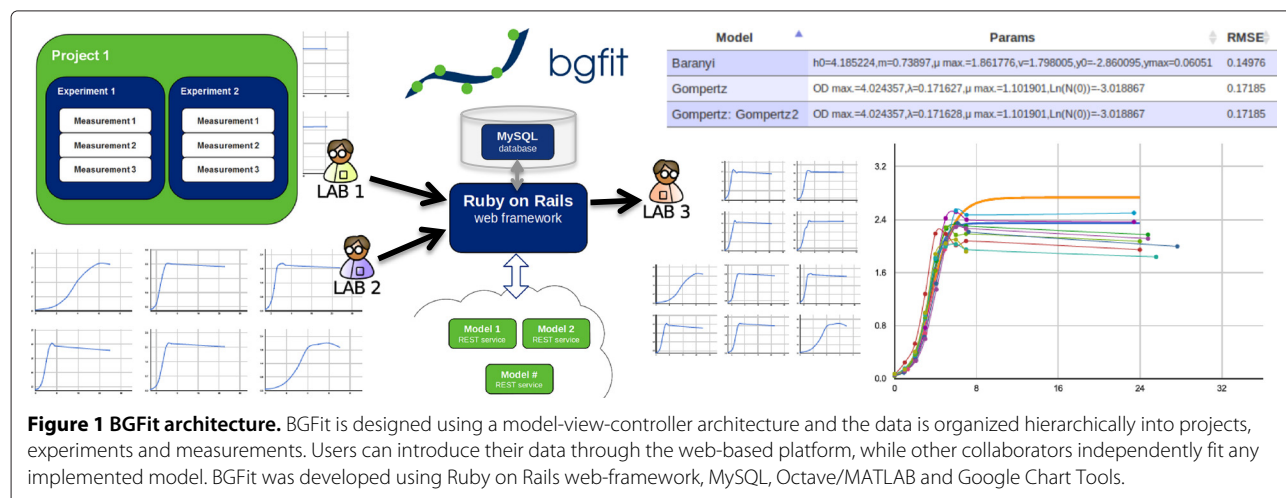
Project 1

Experiment 1

Measurement 1

Measurement 2

Measurement 3

Experiment 2

Measurement 1

Measurement 2

Measurement 3

bgfit

MySQL
database

Ruby on Rails
web framework

LAB 1

LAB 2

LAB 3

Model 1
REST service

Model 2
REST service

Model #
REST service

| Model | Params | RMSE |
|---|---|---|
| Baranyi | h0=4.185224,m=0.73897,μ max.=1.861776,v=1.798005,y0=-2.860095,ymax=0.06051 | 0.14976 |
| Gompertz | OD max.=4.024357,λ=0.171627,μ max.=1.101901,Ln(N(0))=-3.018867 | 0.17185 |
| Gompertz: Gompertz2 | OD max.=4.024357,λ=0.171628,μ max.=1.101901,Ln(N(0))=-3.018867 | 0.17185 |

3.2
2.4
1.6
0.8
0
0
8
16
24
32

**Figure 1 BGFit architecture.** BGFit is designed using a model-view-controller architecture and the data is organized hierarchically into projects, experiments and measurements. Users can introduce their data through the web-based platform, while other collaborators independently fit any implemented model. BGFit was developed using Ruby on Rails web-framework, MySQL, Octave/MATLAB and Google Chart Tools.